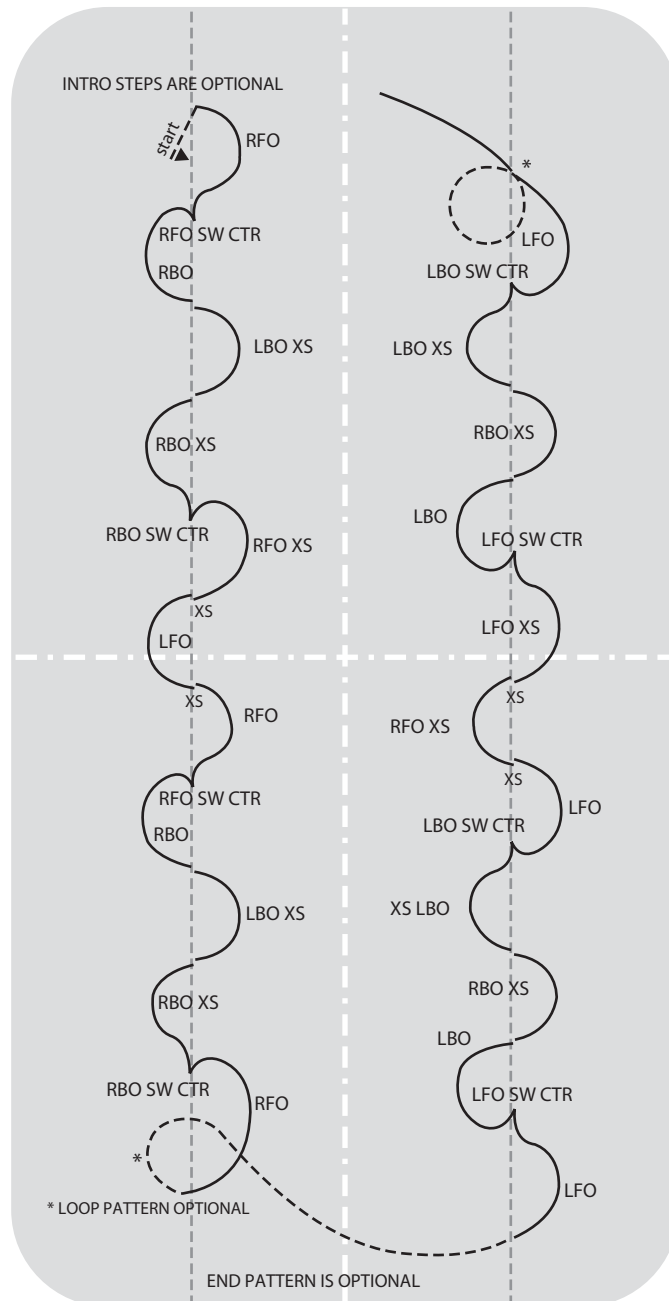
INTRO STEPS ARE OPTIONAL

start

RFO

RFO SW CTR

RBO

LBO XS

RBO XS

RBO SW CTR

RFO XS

XS

LFO

XS

RFO

RFO SW CTR

RBO

LBO XS

RBO XS

RBO SW CTR

RFO

*

* LOOP PATTERN OPTIONAL

*

LFO

LBO SW CTR

LBO XS

RBO XS

LBO

LFO SW CTR

LFO XS

XS

RFO XS

XS

LFO

LBO SW CTR

XS LBO

RBO XS

LBO

LFO SW CTR

LFO

END PATTERN IS OPTIONAL